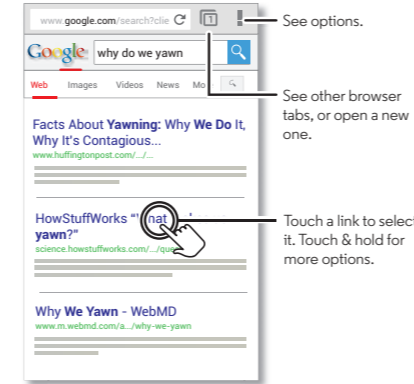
www.google.com/search?clie

Google why do we yawn

Web Images Videos News Mo

Facts About Yawning: Why We Do It, Why It's Contagious...
www.huffingtonpost.com/.../...

HowStuffWorks "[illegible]nat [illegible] yawn?"
science.howstuffworks.com/.../que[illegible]

Why We Yawn - WebMD
www.m.webmd.com/a.../why-we-yawn

See options.

See other browser tabs, or open a new one.

Touch a link to select it. Touch & hold for more options.